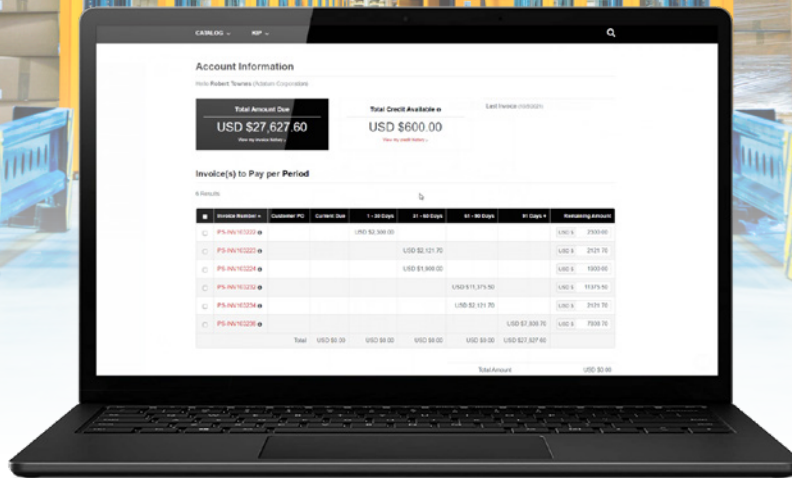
CATALOG ⌄ KIP ⌄

Account Information

Hello Robert Townes (Acision Corporation)

Total Amount Due
USD $27,627.60
View my invoice history »

Total Credit Available
USD $600.00
View my credit history »

Last Invoice (10/05/2021)

Invoice(s) to Pay per Period

6 Results

| | Invoice Number | Customer PO | Current Due | 1 - 30 Days | 31 - 60 Days | 61 - 90 Days | 91 Days + | Remaining Amount |
|---|---|---|---|---|---|---|---|---|
| | PS-INV103222 | | | USD $2,300.00 | | | | USD $ 2300.00 |
| | PS-INV103223 | | | | USD $2,121.70 | | | USD $ 2121.70 |
| | PS-INV103224 | | | | USD $1,000.00 | | | USD $ 1000.00 |
| | PS-INV103232 | | | | | USD $11,375.50 | | USD $ 11375.50 |
| | PS-INV103234 | | | | | USD $2,121.70 | | USD $ 2121.70 |
| | PS-INV103236 | | | | | | USD $7,908.70 | USD $ 7308.70 |
| | | Total | USD $0.00 | USD $0.00 | USD $0.00 | USD $0.00 | USD $27,627.60 | |

Total Amount USD $0.00